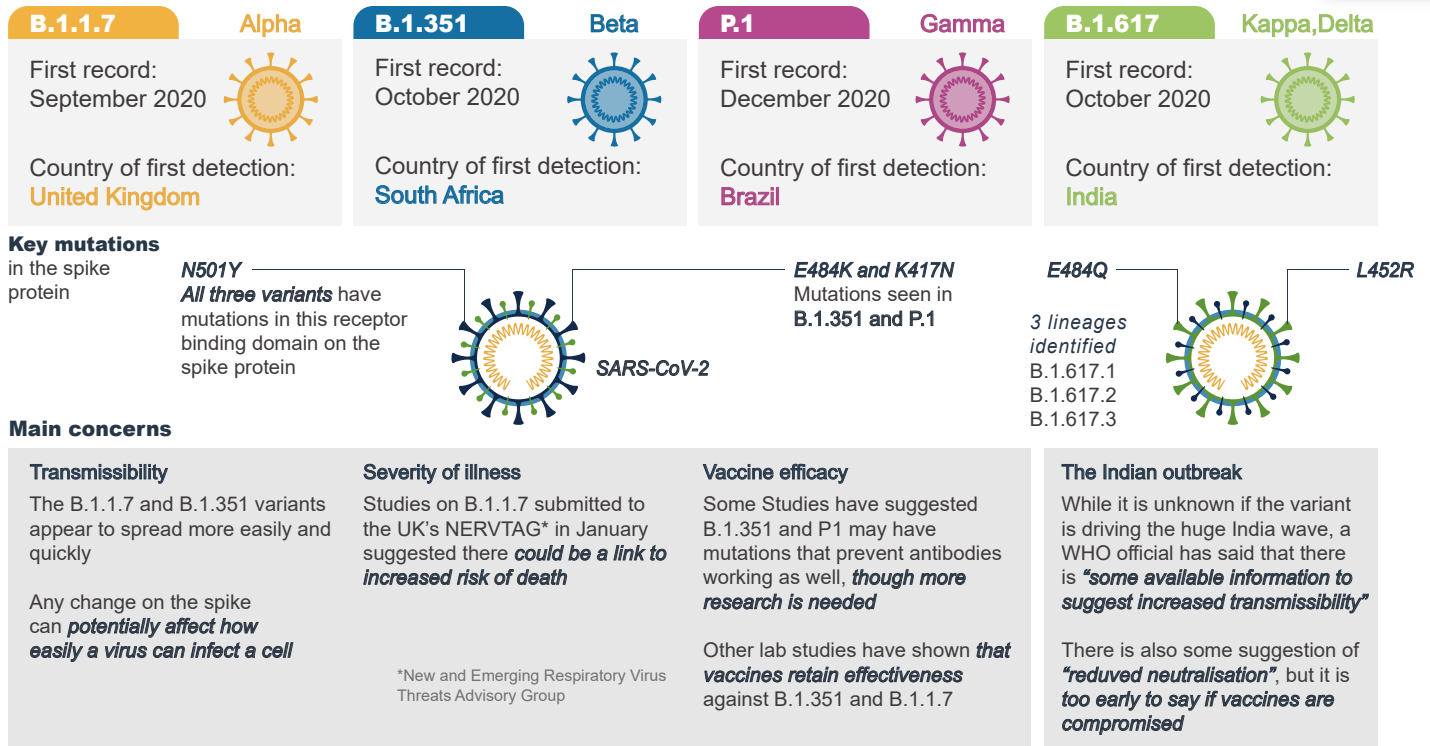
B.1.1.7 Alpha

First record: September 2020

Country of first detection: United Kingdom

B.1.351 Beta

First record: October 2020

Country of first detection: South Africa

P.1 Gamma

First record: December 2020

Country of first detection: Brazil

B.1.617 Kappa,Delta

First record: October 2020

Country of first detection: India

Key mutations in the spike protein

N501Y
All three variants have mutations in this receptor binding domain on the spike protein

SARS-CoV-2

E484K and K417N
Mutations seen in B.1.351 and P.1

E484Q

L452R

3 lineages identified
B.1.617.1
B.1.617.2
B.1.617.3

Main concerns

Transmissibility

The B.1.1.7 and B.1.351 variants appear to spread more easily and quickly

Any change on the spike can potentially affect how easily a virus can infect a cell

Severity of illness

Studies on B.1.1.7 submitted to the UK's NERVTAG* in January suggested there could be a link to increased risk of death

*New and Emerging Respiratory Virus Threats Advisory Group

Vaccine efficacy

Some Studies have suggested B.1.351 and P1 may have mutations that prevent antibodies working as well, though more research is needed

Other lab studies have shown that vaccines retain effectiveness against B.1.351 and B.1.1.7

The Indian outbreak

While it is unknown if the variant is driving the huge India wave, a WHO official has said that there is "some available information to suggest increased transmissibility"

There is also some suggestion of "reduved neutralisation", but it is too early to say if vaccines are compromised